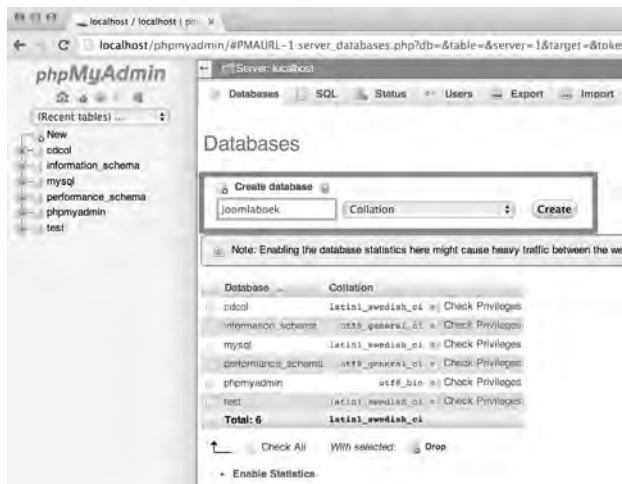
localhost / localhost | ph ×

localhost/phpmyadmin/#PMAURL-1:server_databases.php?db=&table=&server=1&target=&toke

phpMyAdmin

(Recent tables) ...

New
cdcol
information_schema
mysql
performance_schema
phpmyadmin
test

Server: localhost

Databases SQL Status Users Export Import

Databases

Create database

joomlaboek Collation Create

Note: Enabling the database statistics here might cause heavy traffic between the we

| Database | Collation | |
|---|---|---|
| cdcol | latin1_swedish_ci | Check Privileges |
| information_schema | utf8_general_ci | Check Privileges |
| mysql | latin1_swedish_ci | Check Privileges |
| performance_schema | utf8_general_ci | Check Privileges |
| phpmyadmin | utf8_bin | Check Privileges |
| test | latin1_swedish_ci | Check Privileges |
| Total: 6 | latin1_swedish_ci | |

Check All With selected: Drop

Enable Statistics